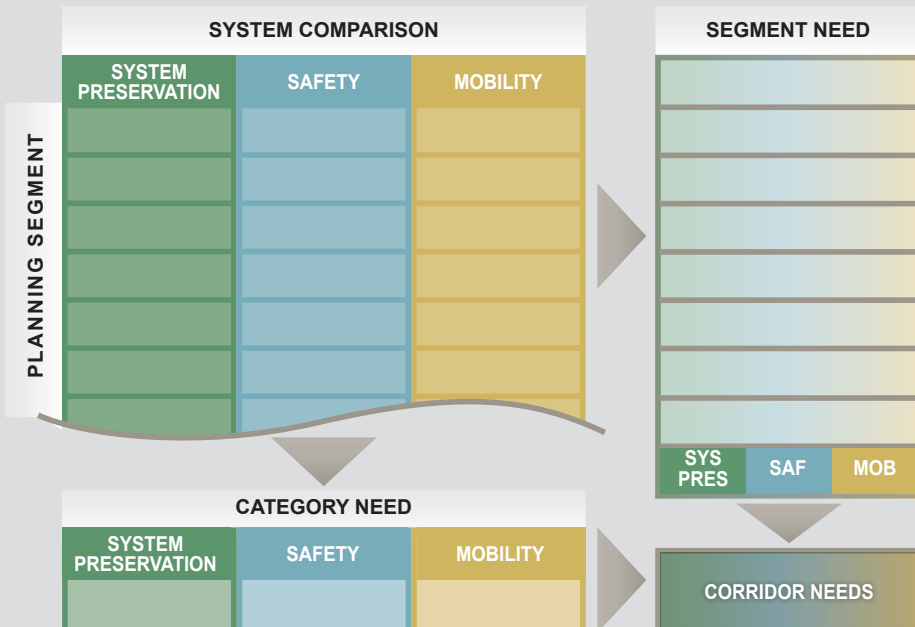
SYSTEM COMPARISON

PLANNING SEGMENT

| SYSTEM PRESERVATION | SAFETY | MOBILITY |
|---|---|---|

SEGMENT NEED

| SYS PRES | SAF | MOB |
|---|---|---|

CATEGORY NEED

| SYSTEM PRESERVATION | SAFETY | MOBILITY |
|---|---|---|

CORRIDOR NEEDS